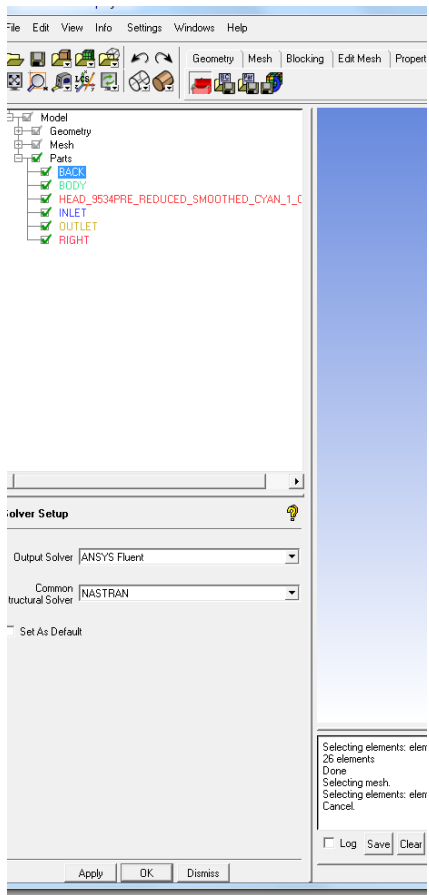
File Edit View Info Settings Windows Help

Geometry | Mesh | Blocking | Edit Mesh | Propert

Model
Geometry
Mesh
Parts
BACK
BODY
HEAD_9534PRE_REDUCED_SMOOTHED_CYAN_1_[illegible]
INLET
OUTLET
RIGHT

olver Setup

Output Solver ANSYS Fluent

Common
tructural Solver NASTRAN

Set As Default

Selecting elements: elem
26 elements
Done
Selecting mesh.
Selecting elements: elem
Cancel.

Log Save Clear

Apply OK Dismiss